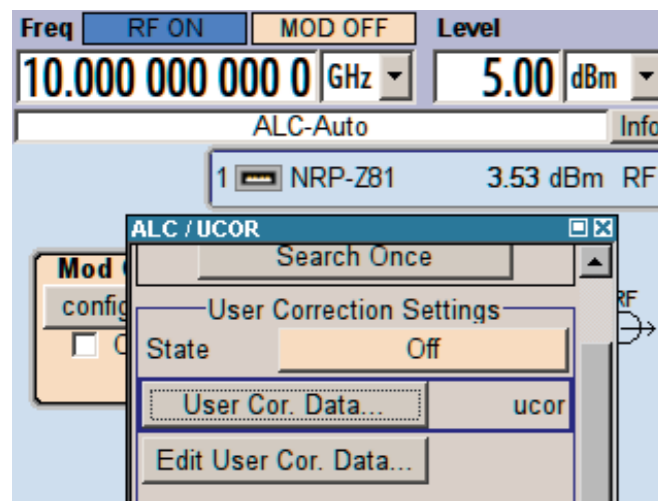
Freq RF ON MOD OFF Level

10.000 000 000 0 GHz 5.00 dBm

ALC-Auto Info

1 NRP-Z81 3.53 dBm RF

ALC / UCOR

Search Once

Mod

config

User Correction Settings

RF

State Off

User Cor. Data... ucor

Edit User Cor. Data...